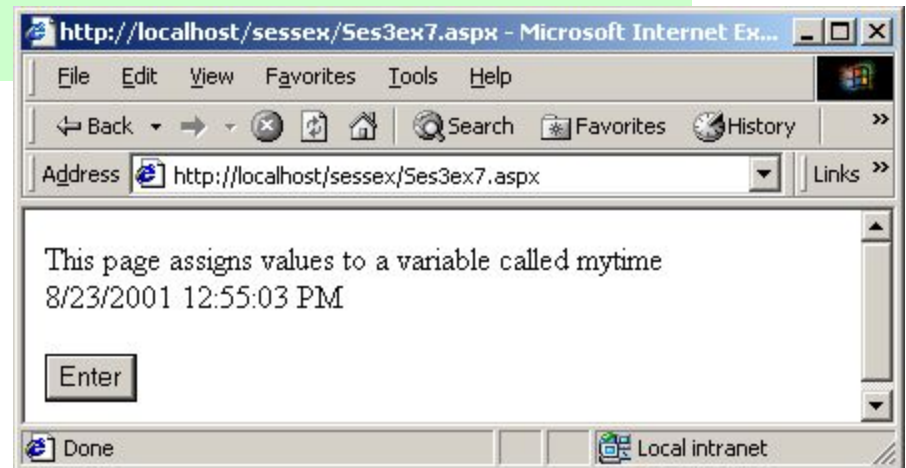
http://localhost/sessex/Ses3ex7.aspx - Microsoft Internet Ex...

File Edit View Favorites Tools Help

Back Search Favorites History

Address http://localhost/sessex/Ses3ex7.aspx Links

This page assigns values to a variable called mytime
8/23/2001 12:55:03 PM

Enter

Done Local intranet